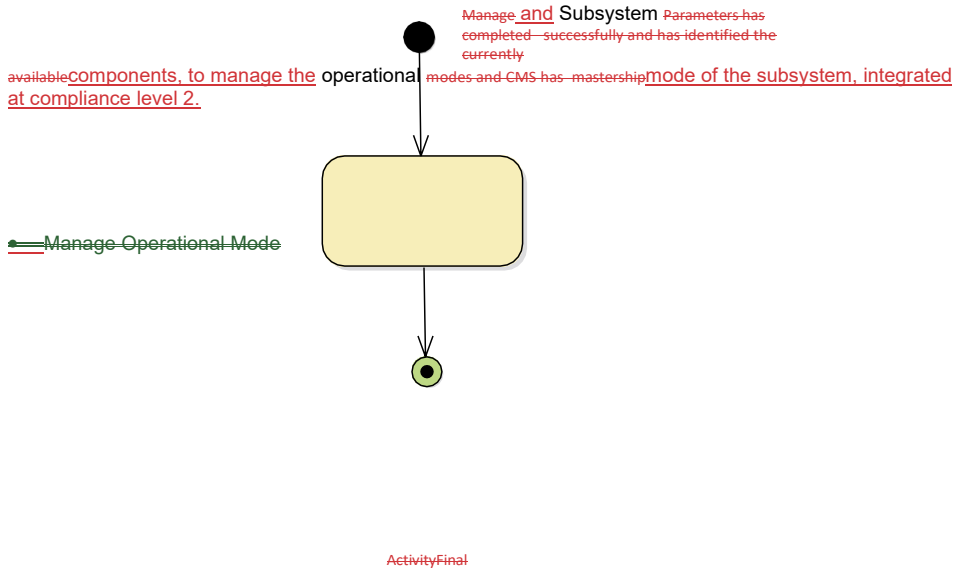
Manage and Subsystem Parameters has completed successfully and has identified the currently

availablecomponents, to manage the operational modes and CMS has mastershipmode of the subsystem, integrated at compliance level 2.

Manage Operational Mode

ActivityFinal